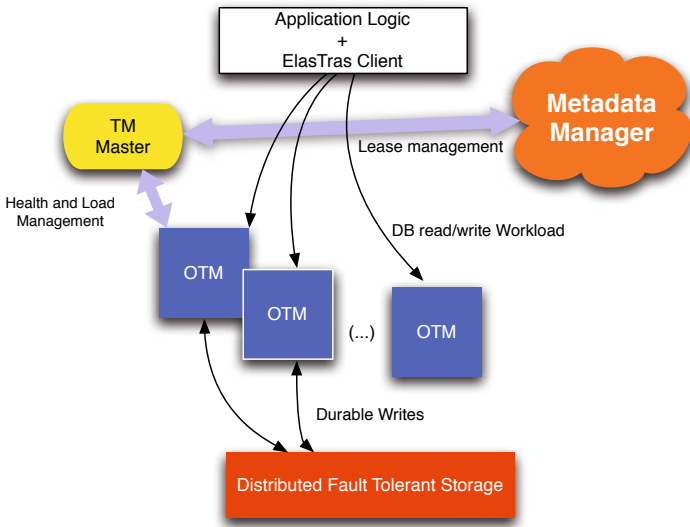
Application Logic
+
ElasTras Client

Metadata Manager

TM Master

Lease management

Health and Load Management

DB read/write Workload

OTM

OTM

(...)

OTM

Durable Writes

Distributed Fault Tolerant Storage